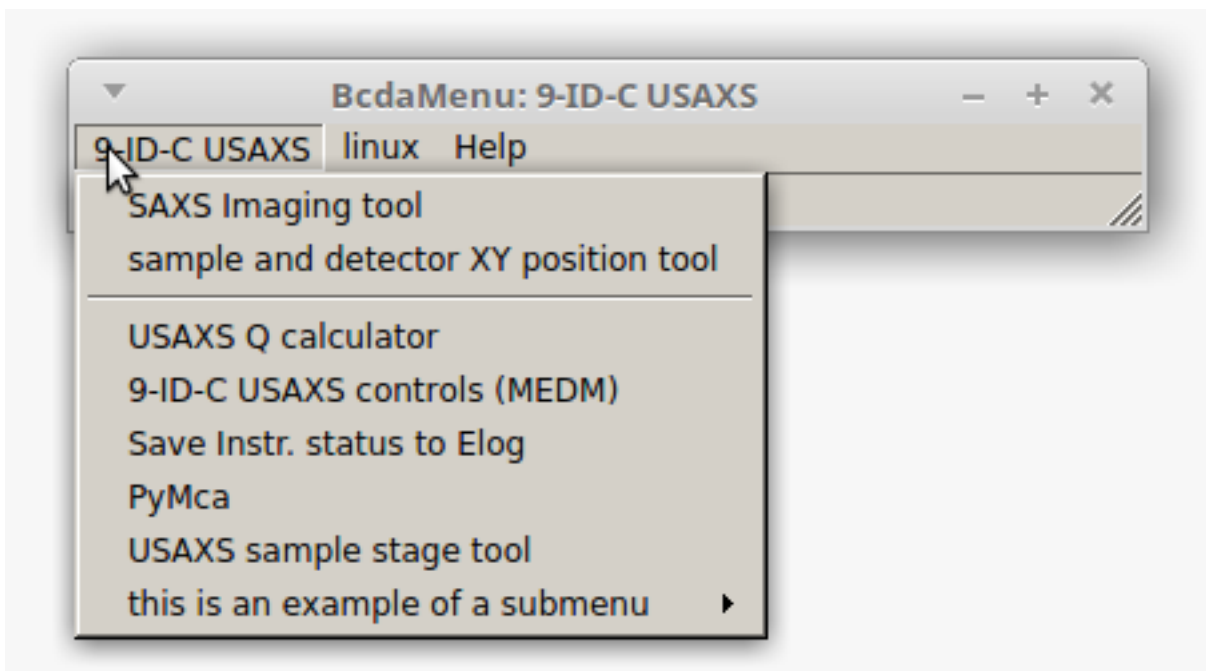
BcdaMenu: 9-ID-C USAXS

9-ID-C USAXS linux Help

SAXS Imaging tool
sample and detector XY position tool

USAXS Q calculator
9-ID-C USAXS controls (MEDM)
Save Instr. status to Elog
PyMca
USAXS sample stage tool
this is an example of a submenu